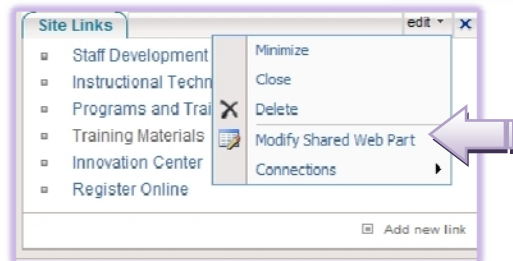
Site Links

edit ▾ X

Staff Development
Instructional Techn
Programs and Trai
Training Materials
Innovation Center
Register Online

Minimize
Close
Delete
Modify Shared Web Part
Connections

Add new link